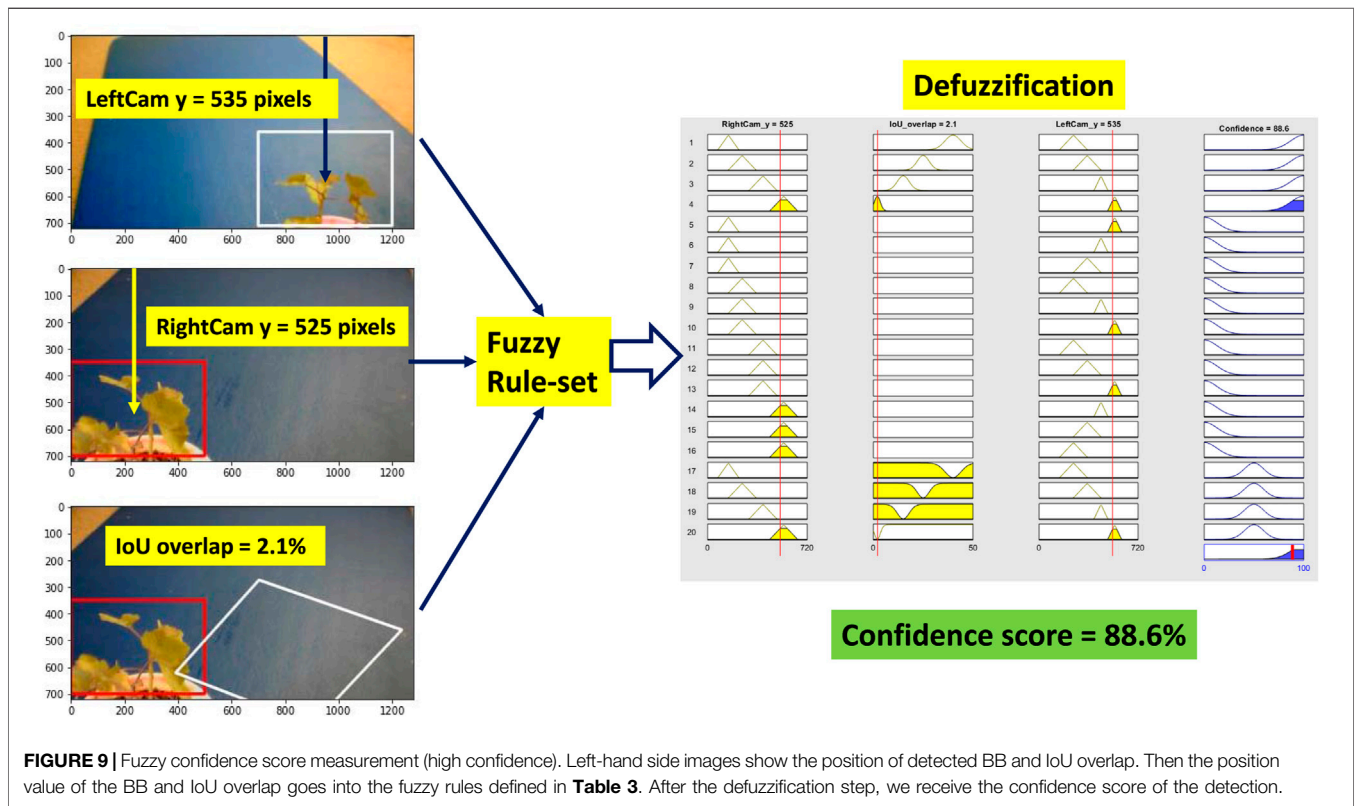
LeftCam y = 535 pixels

0
100
200
300
400
500
600
700
0 200 400 600 800 1000 1200

RightCam y = 525 pixels

0
100
200
300
400
500
600
700
0 200 400 600 800 1000 1200

IoU overlap = 2.1%

0
100
200
300
400
500
600
700
0 200 400 600 800 1000 1200

Fuzzy Rule-set

Defuzzification

RightCam_y = 525
IoU_overlap = 2.1
LeftCam_y = 535
Confidence = 88.6

1
2
3
4
5
6
7
8
9
10
11
12
13
14
15
16
17
18
19
20

0 720
0 50
0 720
0 100

Confidence score = 88.6%

**FIGURE 9 |** Fuzzy confidence score measurement (high confidence). Left-hand side images show the position of detected BB and IoU overlap. Then the position value of the BB and IoU overlap goes into the fuzzy rules defined in **Table 3**. After the defuzzification step, we receive the confidence score of the detection.